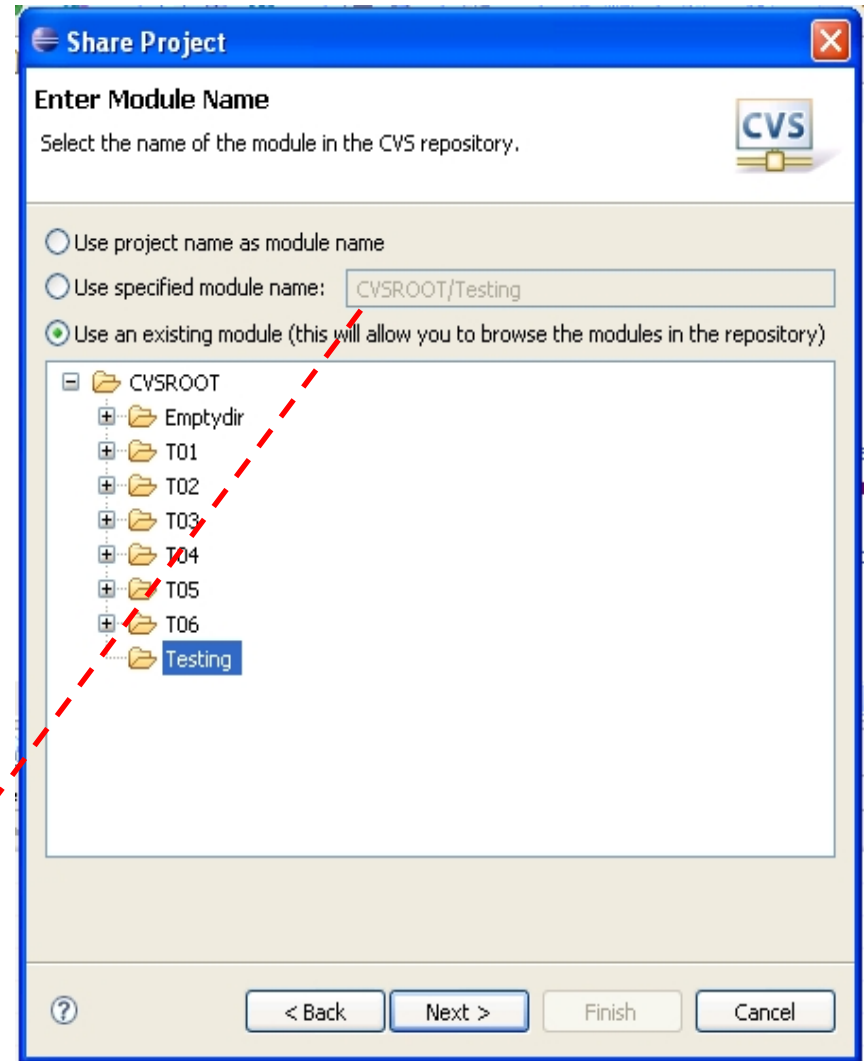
Share Project

Enter Module Name

Select the name of the module in the CVS repository.

CVS

Use project name as module name

Use specified module name: CVSROOT/Testing

Use an existing module (this will allow you to browse the modules in the repository)

CVSROOT
Emptydir
T01
T02
T03
T04
T05
T06
Testing

?

< Back

Next >

Finish

Cancel